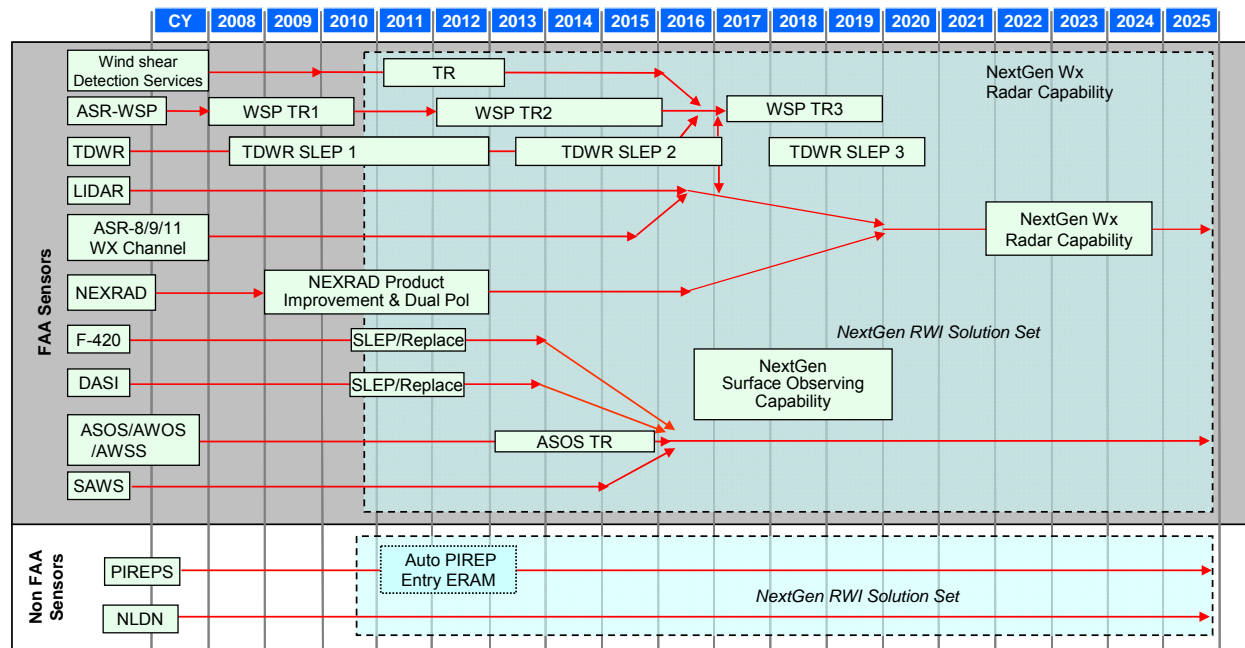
| CY | 2008 | 2009 | 2010 | 2011 | 2012 | 2013 | 2014 | 2015 | 2016 | 2017 | 2018 | 2019 | 2020 | 2021 | 2022 | 2023 | 2024 | 2025 |
|---|---|---|---|---|---|---|---|---|---|---|---|---|---|---|---|---|---|---|

FAA Sensors

Wind shear Detection Services
TR
NextGen Wx Radar Capability
ASR-WSP
WSP TR1
WSP TR2
WSP TR3
TDWR
TDWR SLEP 1
TDWR SLEP 2
TDWR SLEP 3
LIDAR
ASR-8/9/11 WX Channel
NextGen Wx Radar Capability
NEXRAD
NEXRAD Product Improvement & Dual Pol
NextGen RWI Solution Set
F-420
SLEP/Replace
DASI
SLEP/Replace
NextGen Surface Observing Capability
ASOS/AWOS /AWSS
ASOS TR
SAWS

Non FAA Sensors

PIREPS
Auto PIREP Entry ERAM
NextGen RWI Solution Set
NLDN